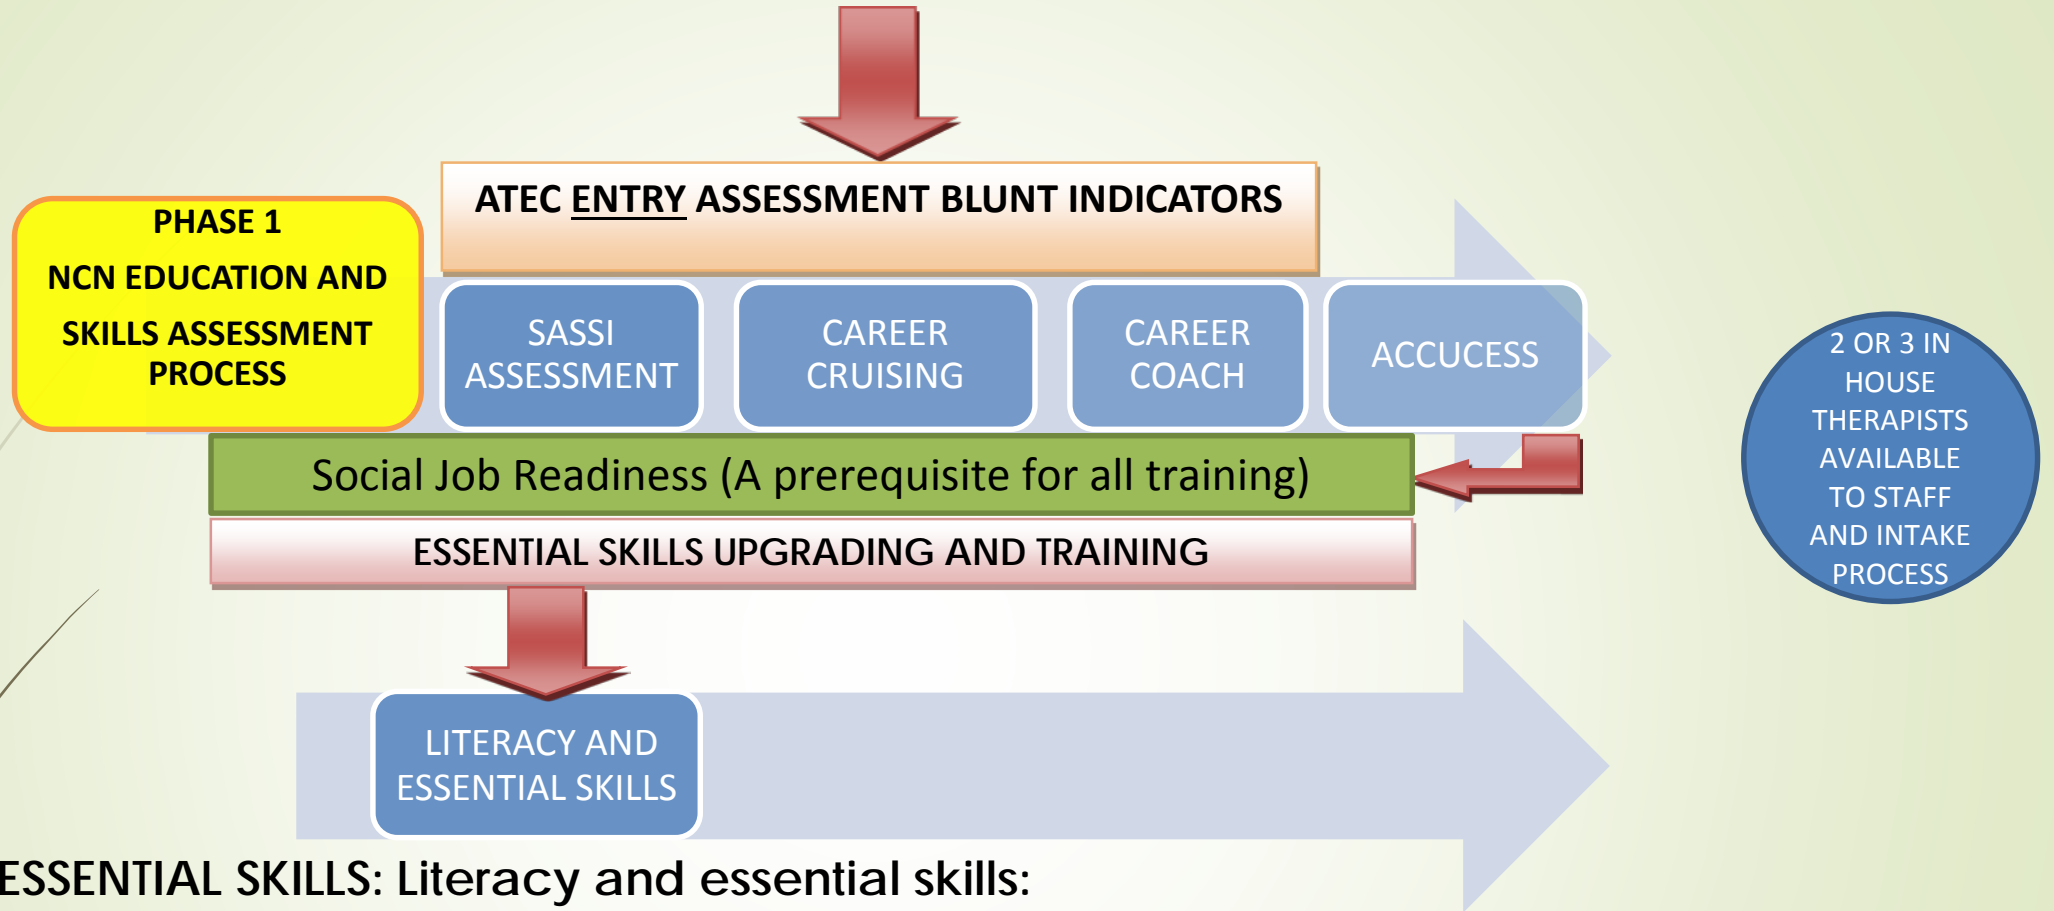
ATEC ENTRY ASSESSMENT BLUNT INDICATORS

PHASE 1

NCN EDUCATION AND SKILLS ASSESSMENT PROCESS

SASSI ASSESSMENT

CAREER CRUISING

CAREER COACH

ACCUCESS

2 OR 3 IN HOUSE THERAPISTS AVAILABLE TO STAFF AND INTAKE PROCESS

Social Job Readiness (A prerequisite for all training)

ESSENTIAL SKILLS UPGRADING AND TRAINING

LITERACY AND ESSENTIAL SKILLS

ESSENTIAL SKILLS: Literacy and essential skills: